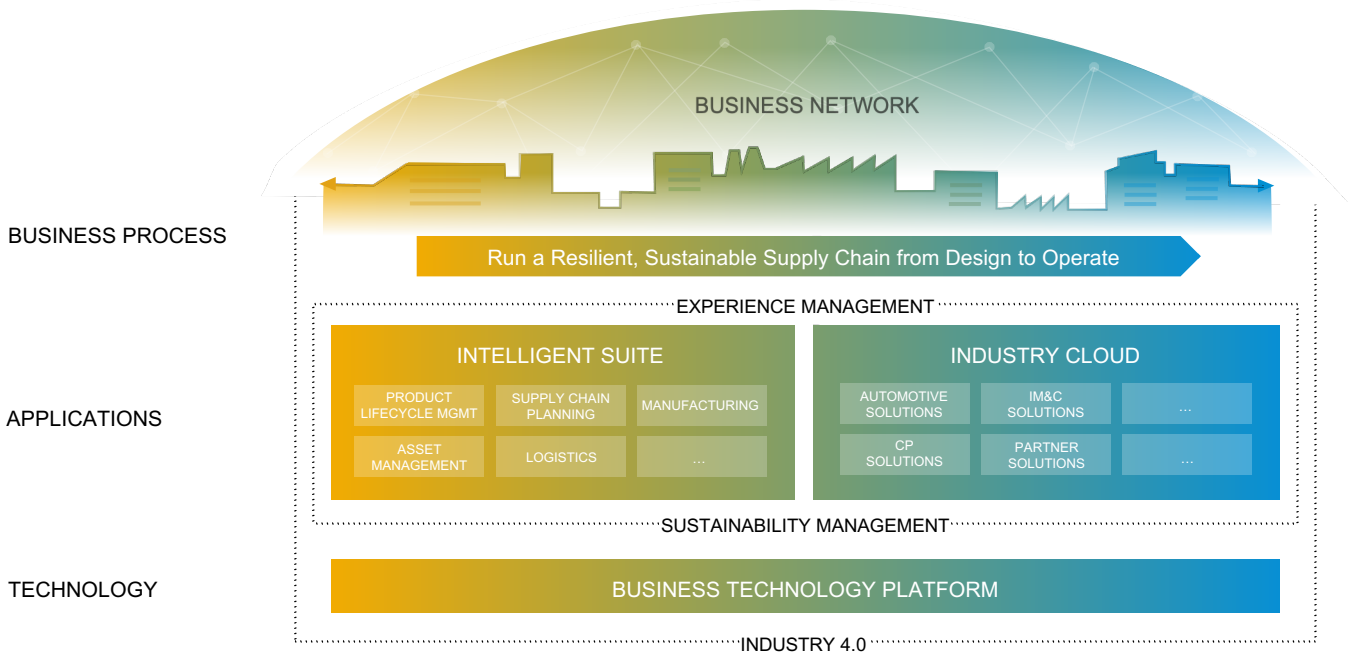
BUSINESS NETWORK

BUSINESS PROCESS

Run a Resilient, Sustainable Supply Chain from Design to Operate

EXPERIENCE MANAGEMENT

APPLICATIONS

INTELLIGENT SUITE

PRODUCT LIFECYCLE MGMT

SUPPLY CHAIN PLANNING

MANUFACTURING

ASSET MANAGEMENT

LOGISTICS

...

INDUSTRY CLOUD

AUTOMOTIVE SOLUTIONS

IM&C SOLUTIONS

...

CP SOLUTIONS

PARTNER SOLUTIONS

...

SUSTAINABILITY MANAGEMENT

TECHNOLOGY

BUSINESS TECHNOLOGY PLATFORM

INDUSTRY 4.0